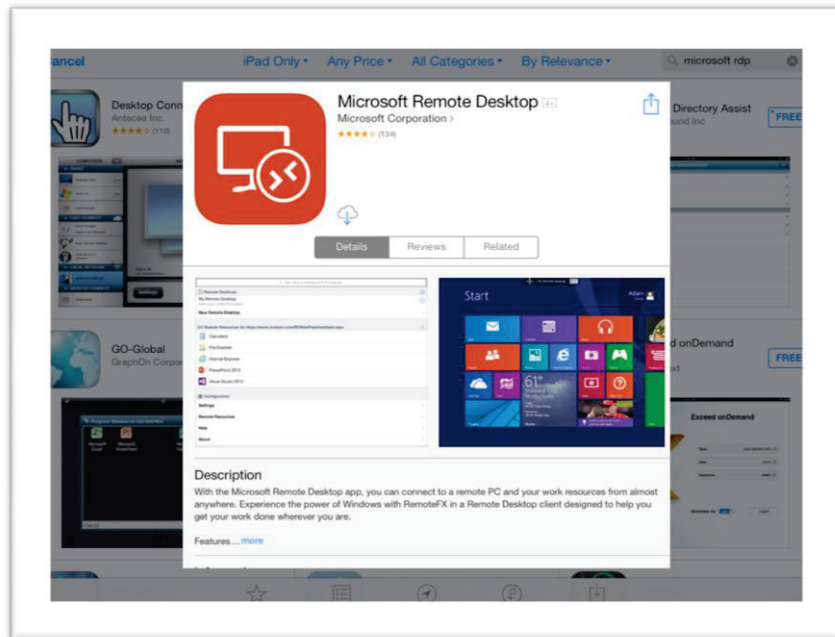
ancel

iPad Only • Any Price • All Categories • By Relevance •

microsoft rdp

Desktop Conn
Antecea Inc.
★★★★☆ (110)

Directory Assist
ound Inc

FREE

Microsoft Remote Desktop 4+
Microsoft Corporation >
★★★★☆ (134)

Details Reviews Related

Remote Desktops
My Remote Desktop
New Remote Desktop
Calculator
Paintbrush
Internet Explorer
PowerPoint 2013
Visual Studio 2013
Configuration
Settings
Remote Resources
Help
About

Start
Adam

GO-Global
GraphOn Corpor

d onDemand

FREE

Exceed onDemand

Description
With the Microsoft Remote Desktop app, you can connect to a remote PC and your work resources from almost anywhere. Experience the power of Windows with RemoteFX in a Remote Desktop client designed to help you get your work done wherever you are.

Features... more